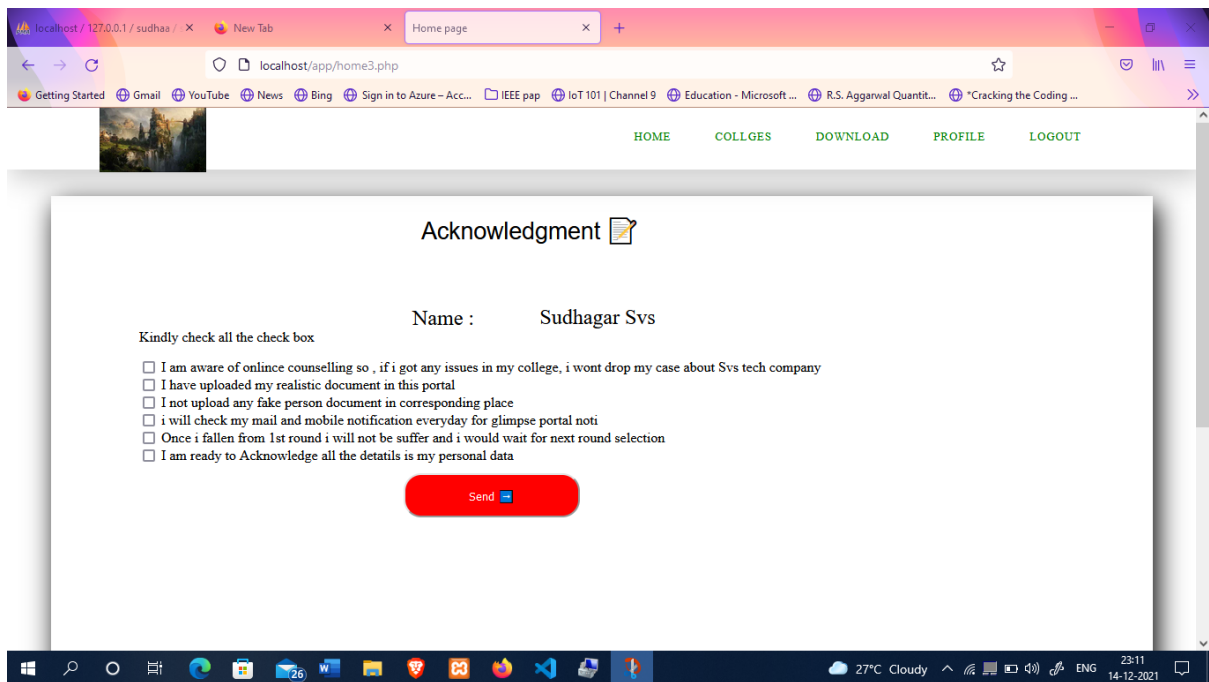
localhost / 127.0.0.1 / sudhaa / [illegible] ×
New Tab ×
Home page ×
+

localhost/app/home3.php

Getting Started  Gmail  YouTube  News  Bing  Sign in to Azure – Acc...  IEEE pap  IoT 101 | Channel 9  Education - Microsoft ...  R.S. Aggarwal Quantit...  "Cracking the Coding ...

HOME  COLLGES  DOWNLOAD  PROFILE  LOGOUT

Acknowledgment 📝

Name : Sudhagar Svs

Kindly check all the check box

☐ I am aware of onlince counselling so , if i got any issues in my college, i wont drop my case about Svs tech company
☐ I have uploaded my realistic document in this portal
☐ I not upload any fake person document in corresponding place
☐ i will check my mail and mobile notification everyday for glimpse portal noti
☐ Once i fallen from 1st round i will not be suffer and i would wait for next round selection
☐ I am ready to Acknowledge all the detatils is my personal data

Send ➡

26
27°C Cloudy  ENG  23:11  14-12-2021